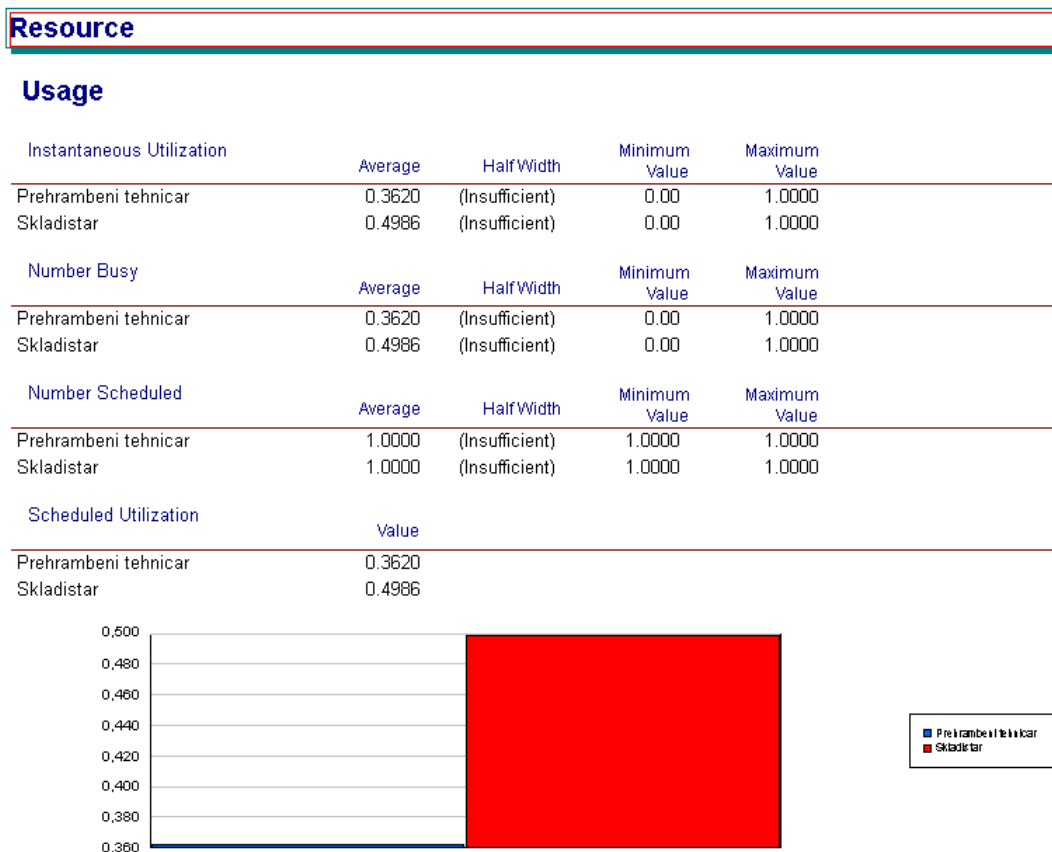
Resource

Usage

Instantaneous Utilization

| | Average | Half Width | Minimum Value | Maximum Value |
|---|---|---|---|---|
| Prehrambeni tehnicar | 0.3620 | (Insufficient) | 0.00 | 1.0000 |
| Skladistar | 0.4986 | (Insufficient) | 0.00 | 1.0000 |

Number Busy

| | Average | Half Width | Minimum Value | Maximum Value |
|---|---|---|---|---|
| Prehrambeni tehnicar | 0.3620 | (Insufficient) | 0.00 | 1.0000 |
| Skladistar | 0.4986 | (Insufficient) | 0.00 | 1.0000 |

Number Scheduled

| | Average | Half Width | Minimum Value | Maximum Value |
|---|---|---|---|---|
| Prehrambeni tehnicar | 1.0000 | (Insufficient) | 1.0000 | 1.0000 |
| Skladistar | 1.0000 | (Insufficient) | 1.0000 | 1.0000 |

Scheduled Utilization

| | Value |
|---|---|
| Prehrambeni tehnicar | 0.3620 |
| Skladistar | 0.4986 |

0,500
0,480
0,460
0,440
0,420
0,400
0,380
0,360

Prehrambeni tehnicar
Skladistar